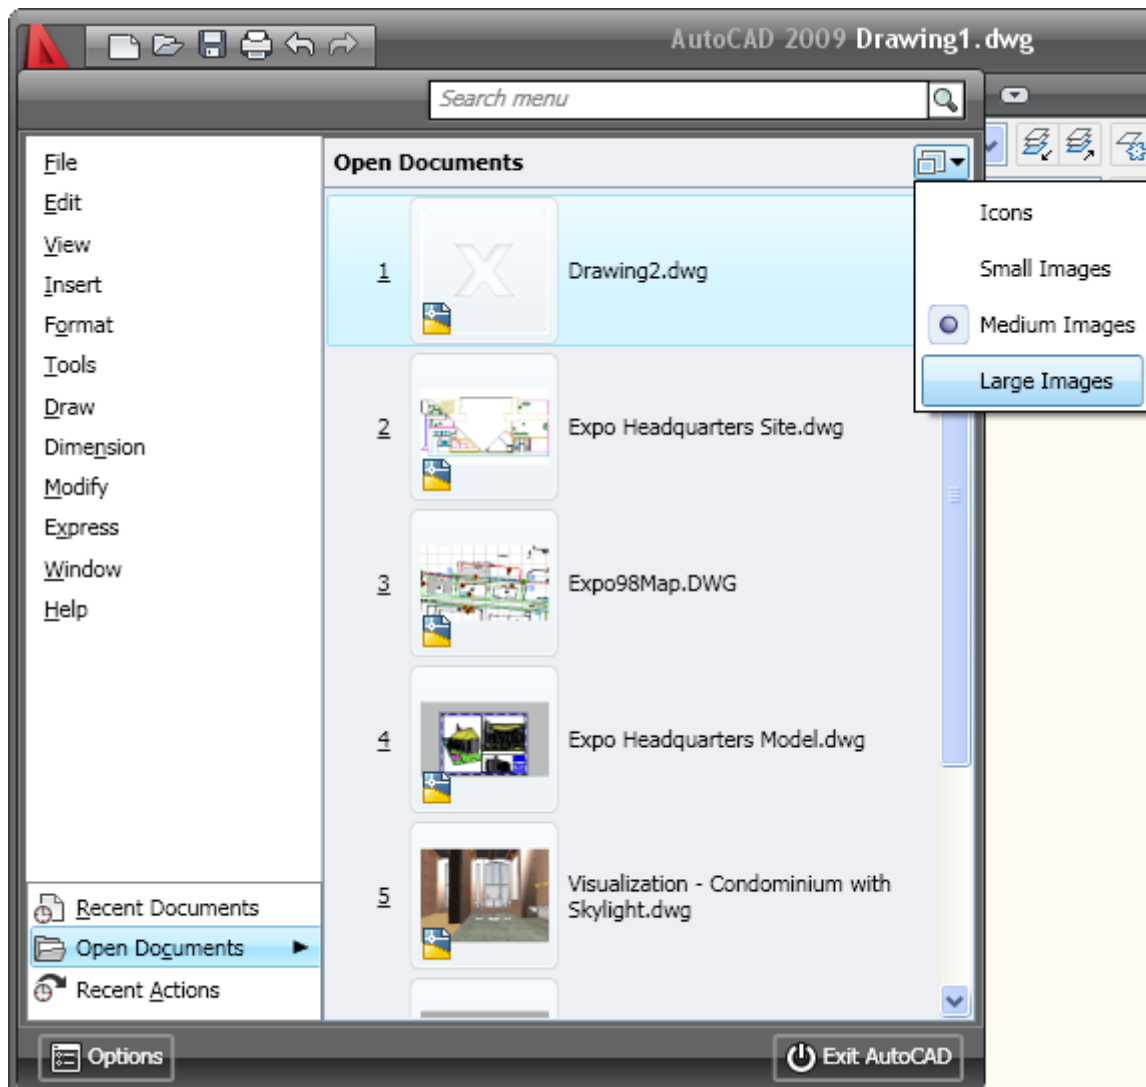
AutoCAD 2009 Drawing1.dwg

Search menu

File
Edit
View
Insert
Format
Tools
Draw
Dimension
Modify
Express
Window
Help

Open Documents

Icons
Small Images
Medium Images
Large Images

1 Drawing2.dwg

2 Expo Headquarters Site.dwg

3 Expo98Map.DWG

4 Expo Headquarters Model.dwg

5 Visualization - Condominium with Skylight.dwg

Recent Documents
Open Documents
Recent Actions

Options

Exit AutoCAD